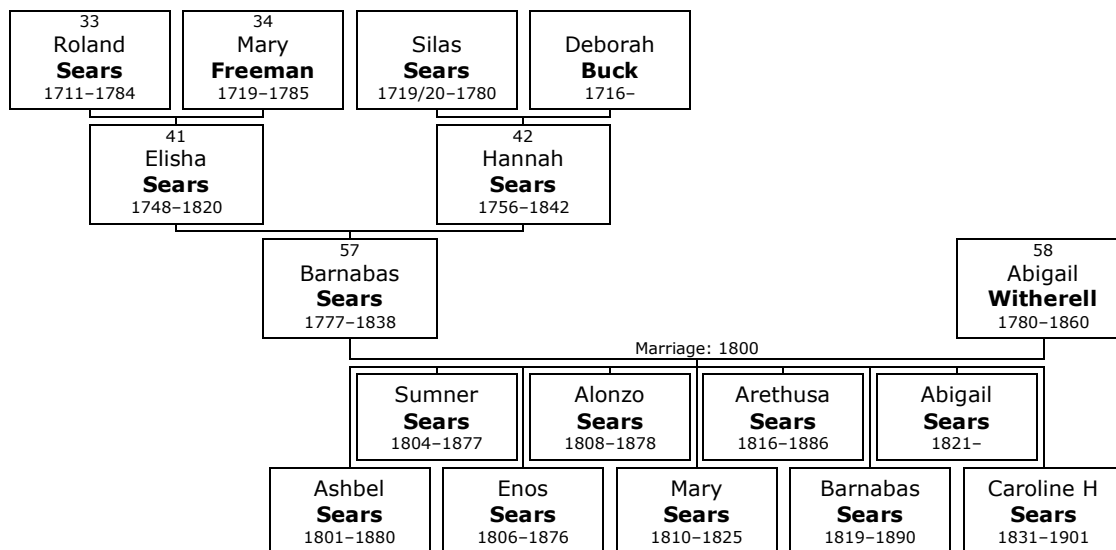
33
Roland
**Sears**
1711–1784

34
Mary
**Freeman**
1719–1785

Silas
**Sears**
1719/20–1780

Deborah
**Buck**
1716–

41
Elisha
**Sears**
1748–1820

42
Hannah
**Sears**
1756–1842

57
Barnabas
**Sears**
1777–1838

58
Abigail
**Witherell**
1780–1860

Marriage: 1800

Sumner
**Sears**
1804–1877

Alonzo
**Sears**
1808–1878

Arethusa
**Sears**
1816–1886

Abigail
**Sears**
1821–

Ashbel
**Sears**
1801–1880

Enos
**Sears**
1806–1876

Mary
**Sears**
1810–1825

Barnabas
**Sears**
1819–1890

Caroline H
**Sears**
1831–1901